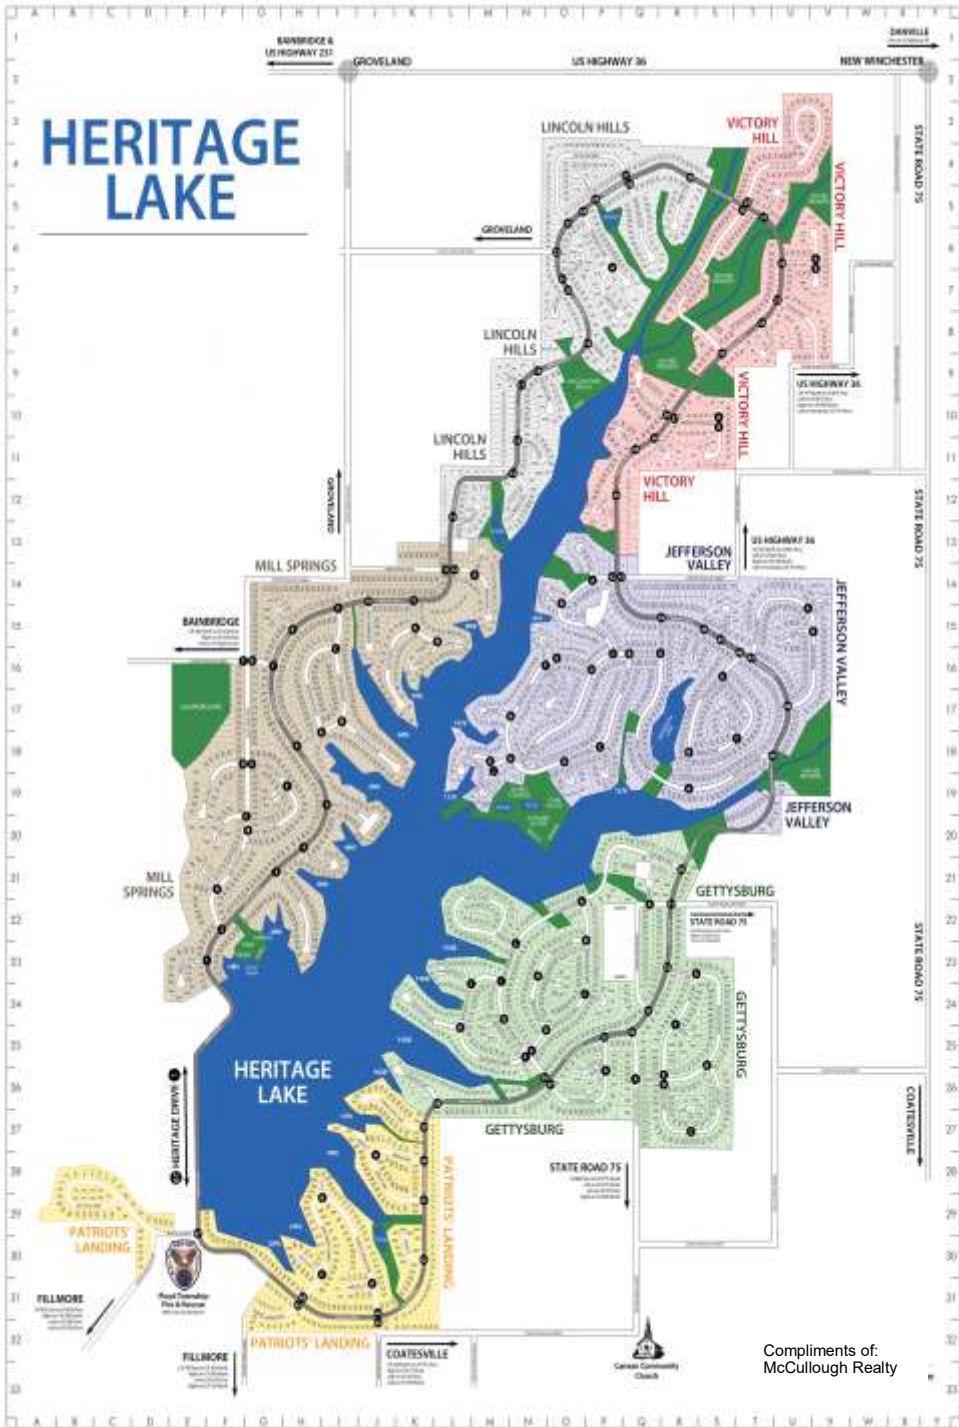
HERITAGE LAKE

BAINBRIDGE & US HIGHWAY 231

GROVELAND

US HIGHWAY 36

NEW WINCHESTER

DANVILLE

STATE ROAD 75

LINCOLN HILLS

VICTORY HILL

VICTORY HILL

GROVELAND

LINCOLN HILLS

VICTORY HILL

US HIGHWAY 36

LINCOLN HILLS

VICTORY HILL

GROVELAND

STATE ROAD 75

JEFFERSON VALLEY

US HIGHWAY 36

MILL SPRINGS

JEFFERSON VALLEY

BAINBRIDGE

JEFFERSON VALLEY

MILL SPRINGS

GETTYSBURG

STATE ROAD 75

STATE ROAD 75

GETTYSBURG

HERITAGE LAKE

HERITAGE DRIVE

GETTYSBURG

COATESVILLE

STATE ROAD 75

PATRIOTS' LANDING

PATRIOTS' LANDING

FILLMORE

Floyd Township Fire & Rescue

PATRIOTS' LANDING

FILLMORE

COATESVILLE

Canaan Community Church

Compliments of: McCullough Realty

A B C D E F G H I J K L M N O P Q R S T U V W X Y

1 2 3 4 5 6 7 8 9 10 11 12 13 14 15 16 17 18 19 20 21 22 23 24 25 26 27 28 29 30 31 32 33